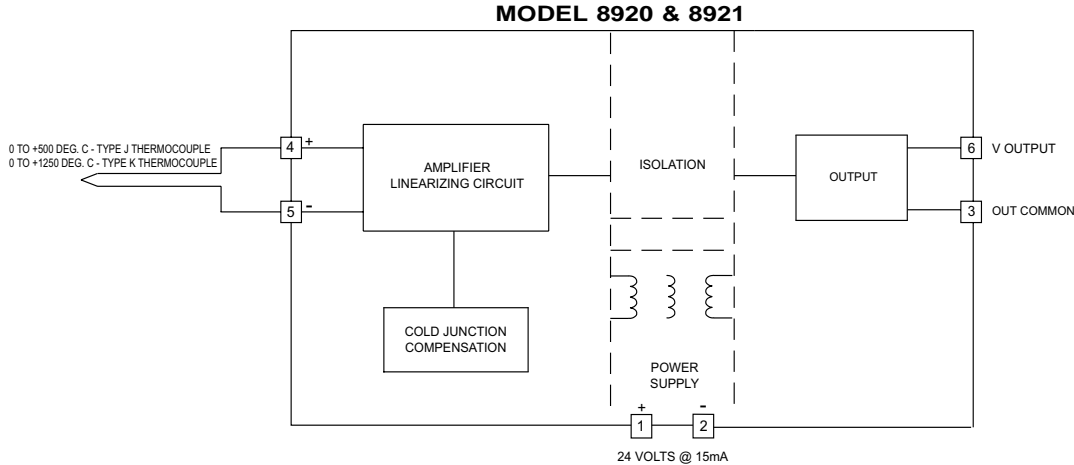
MODEL 8920 & 8921

0 TO +500 DEG. C - TYPE J THERMOCOUPLE
0 TO +1250 DEG. C - TYPE K THERMOCOUPLE

4 +

5 -

AMPLIFIER
LINEARIZING CIRCUIT

COLD JUNCTION
COMPENSATION

ISOLATION

POWER
SUPPLY

OUTPUT

6 V OUTPUT

3 OUT COMMON

+ 1

- 2

24 VOLTS @ 15mA